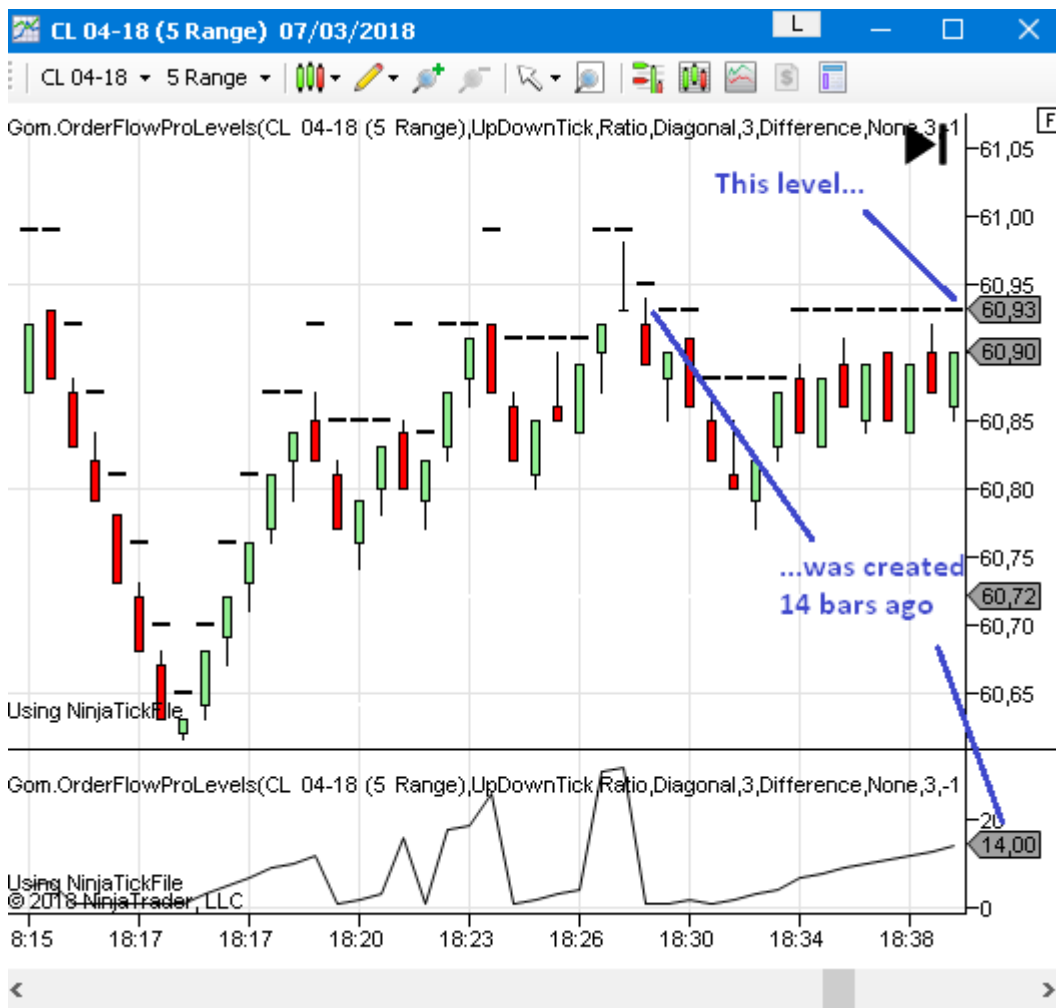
CL 04-18 (5 Range) 07/03/2018

L

CL 04-18 ▾ 5 Range ▾

Gom.OrderFlowProLevels(CL 04-18 (5 Range),UpDownTick,Ratio,Diagonal,3,Difference,None,3,-1

F

This level...

61,05

61,00

60,95

60,93

60,90

60,85

60,80

60,75

...was created 14 bars ago

60,72

60,70

60,65

Using NinjaTickFile

Gom.OrderFlowProLevels(CL 04-18 (5 Range),UpDownTick,Ratio,Diagonal,3,Difference,None,3,-1

20

14,00

Using NinjaTickFile

© 2018 NinjaTrader, LLC

0

8:15 18:17 18:17 18:20 18:23 18:26 18:30 18:34 18:38